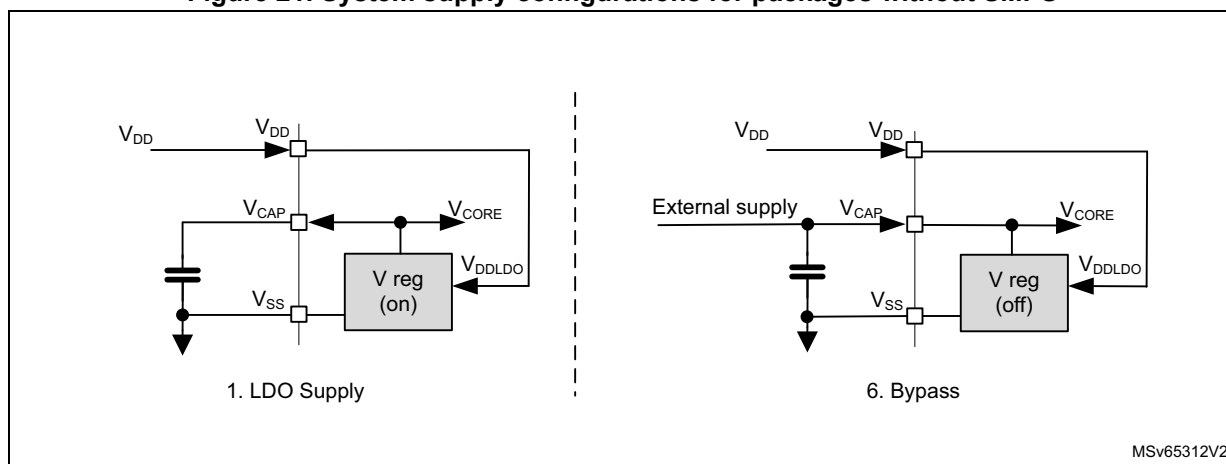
Figure 21. System supply configurations for packages without SMPS

$V_{DD}$

$V_{DD}$

$V_{CAP}$

$V_{CORE}$

$V_{DDLDO}$

V reg (on)

$V_{SS}$

1. LDO Supply

$V_{DD}$

$V_{DD}$

External supply

$V_{CAP}$

$V_{CORE}$

$V_{DDLDO}$

V reg (off)

$V_{SS}$

6. Bypass

MSv65312V2